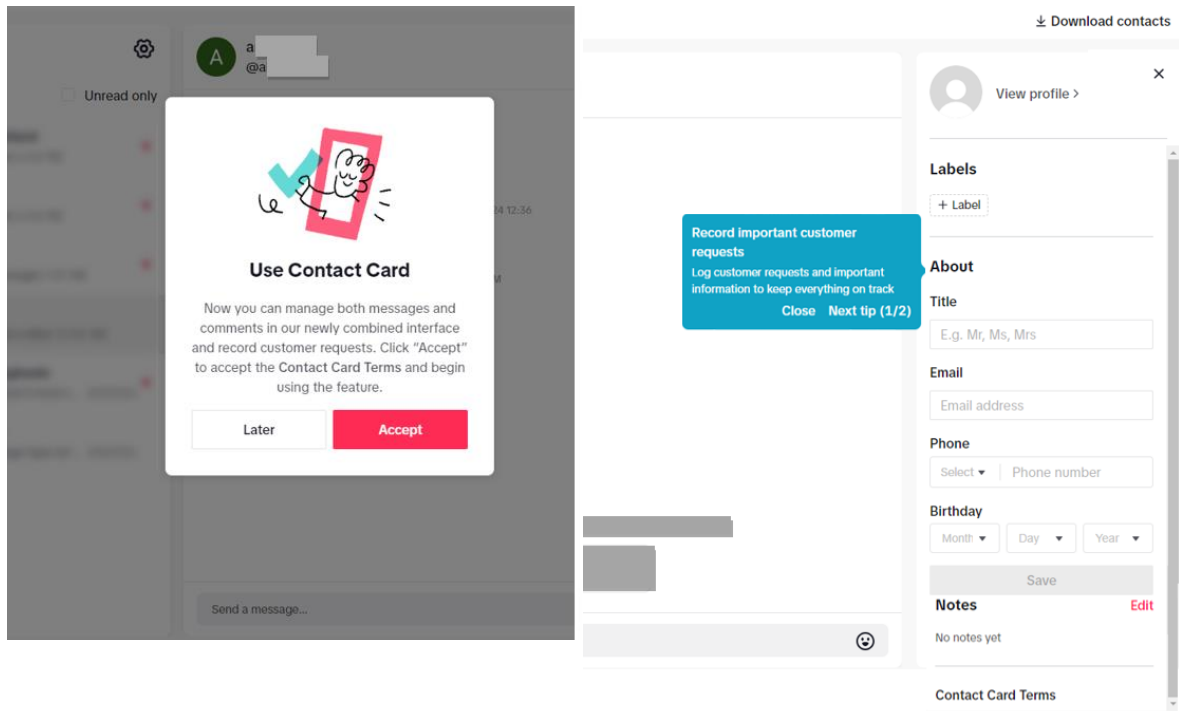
A
a
@a

Unread only

24 12:36

Use Contact Card

Now you can manage both messages and comments in our newly combined interface and record customer requests. Click "Accept" to accept the Contact Card Terms and begin using the feature.

Later
Accept

Send a message...

Download contacts

View profile >

Labels

+ Label

Record important customer requests
Log customer requests and important information to keep everything on track
Close Next tip (1/2)

About

Title
E.g. Mr, Ms, Mrs

Email
Email address

Phone
Select Phone number

Birthday
Month Day Year

Save

Notes
Edit
No notes yet

Contact Card Terms